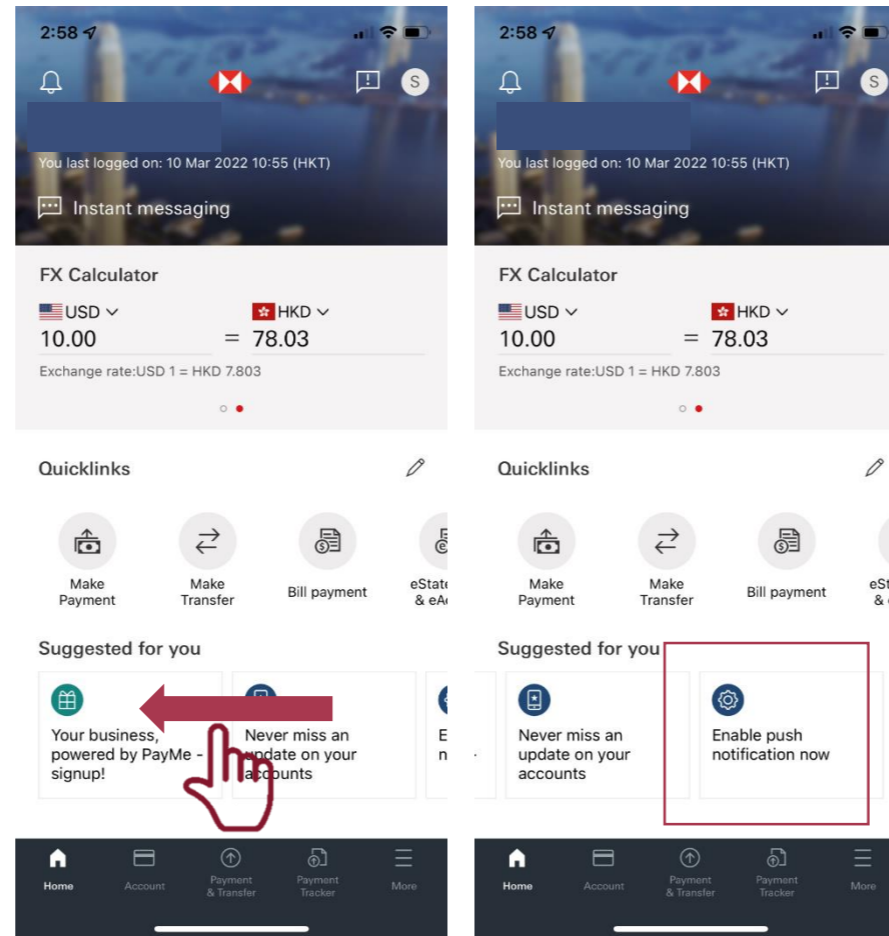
2:58

S

You last logged on: 10 Mar 2022 10:55 (HKT)

Instant messaging

FX Calculator

USD

HKD

10.00

=

78.03

Exchange rate:USD 1 = HKD 7.803

Quicklinks

Make Payment

Make Transfer

Bill payment

eState & eA

Suggested for you

Your business, powered by PayMe - signup!

Never miss an update on your accounts

E n

Home

Account

Payment & Transfer

Payment Tracker

More

2:58

S

You last logged on: 10 Mar 2022 10:55 (HKT)

Instant messaging

FX Calculator

USD

HKD

10.00

=

78.03

Exchange rate:USD 1 = HKD 7.803

Quicklinks

Make Payment

Make Transfer

Bill payment

eSt & e

Suggested for you

Never miss an update on your accounts

Enable push notification now

Home

Account

Payment & Transfer

Payment Tracker

More